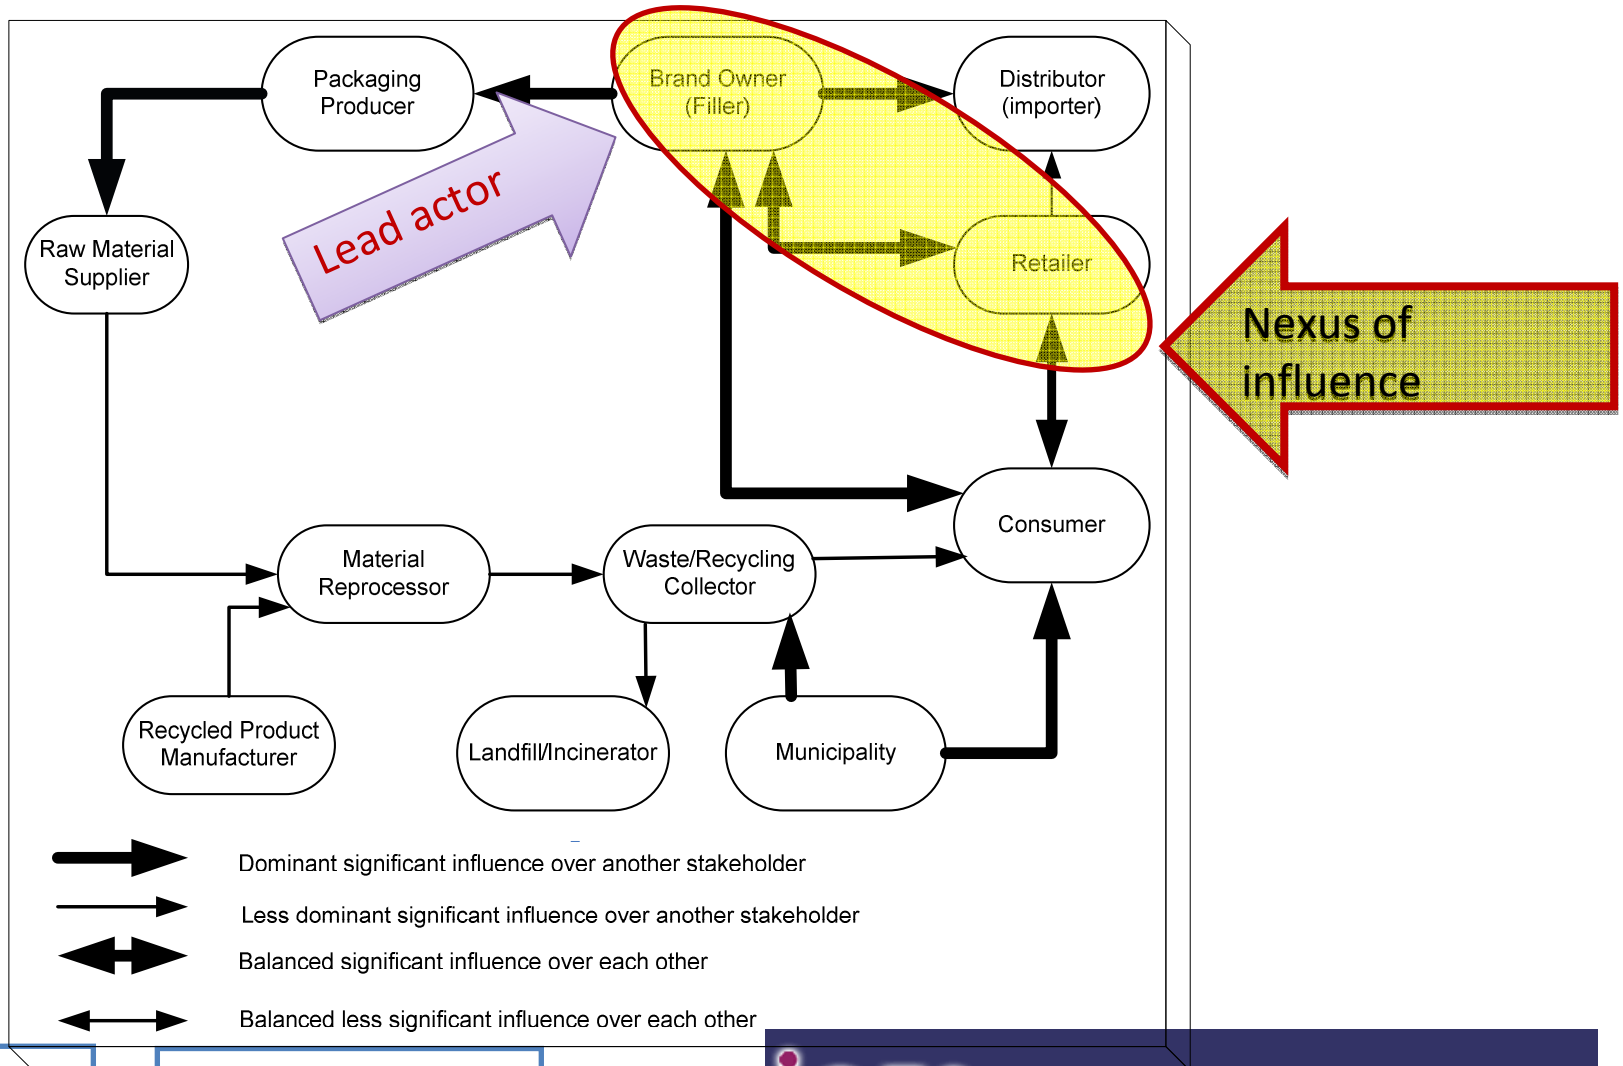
Packaging Producer

Brand Owner (Filler)

Distributor (importer)

Raw Material Supplier

Lead actor

Retailer

Nexus of influence

Consumer

Material Reprocessor

Waste/Recycling Collector

Recycled Product Manufacturer

Landfill/Incinerator

Municipality

Dominant significant influence over another stakeholder

Less dominant significant influence over another stakeholder

Balanced significant influence over each other

Balanced less significant influence over each other